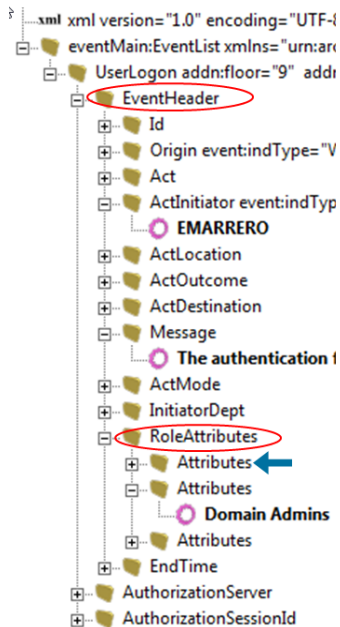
xml xml version="1.0" encoding="UTF-8
eventMain:EventList xmlns="urn:ar
UserLogon addn:floor="9" add
EventHeader
Id
Origin event:indType="V
Act
ActInitiator event:indTyp
EMARRERO
ActLocation
ActOutcome
ActDestination
Message
The authentication
ActMode
InitiatorDept
RoleAttributes
Attributes
Attributes
Domain Admins
Attributes
EndTime
AuthorizationServer
AuthorizationSessionId